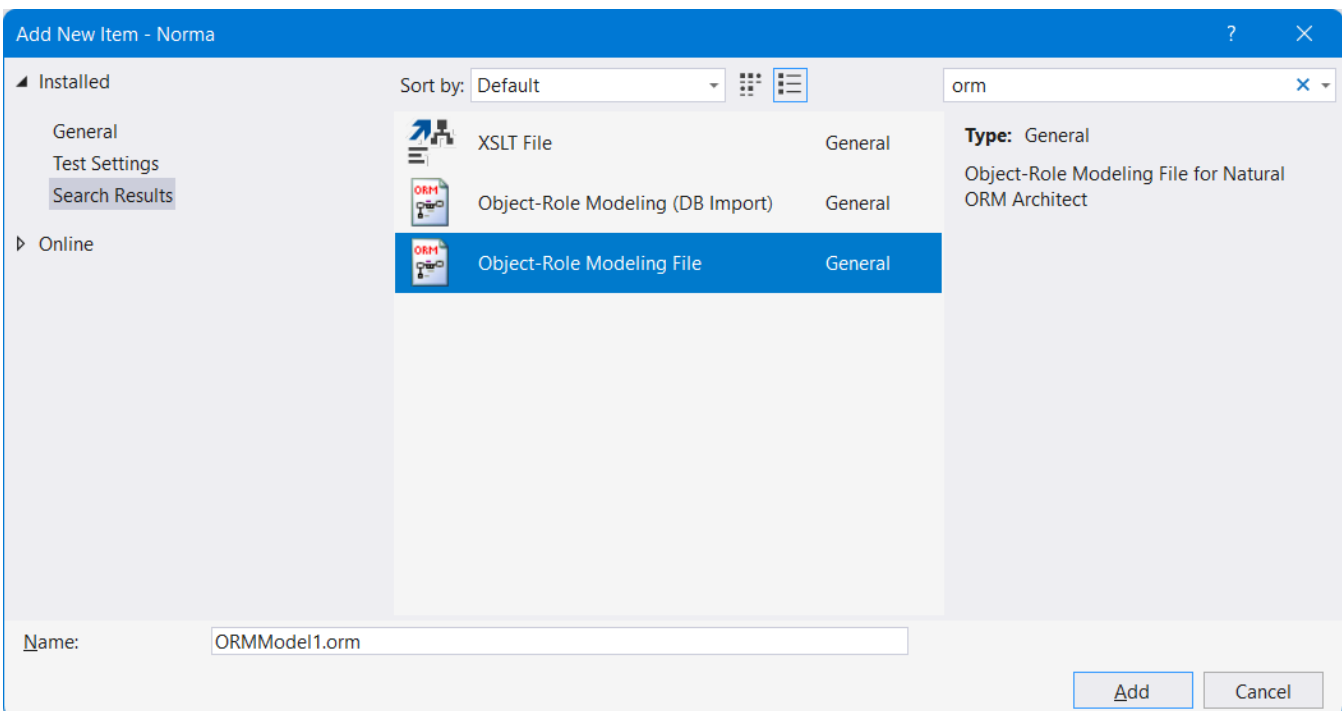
Add New Item - Norma

?

Installed

General
Test Settings
Search Results

Online

Sort by: Default

orm

XSLT File General
ORM Object-Role Modeling (DB Import) General
ORM Object-Role Modeling File General

Type: General
Object-Role Modeling File for Natural ORM Architect

Name: ORMModel1.orm

Add
Cancel